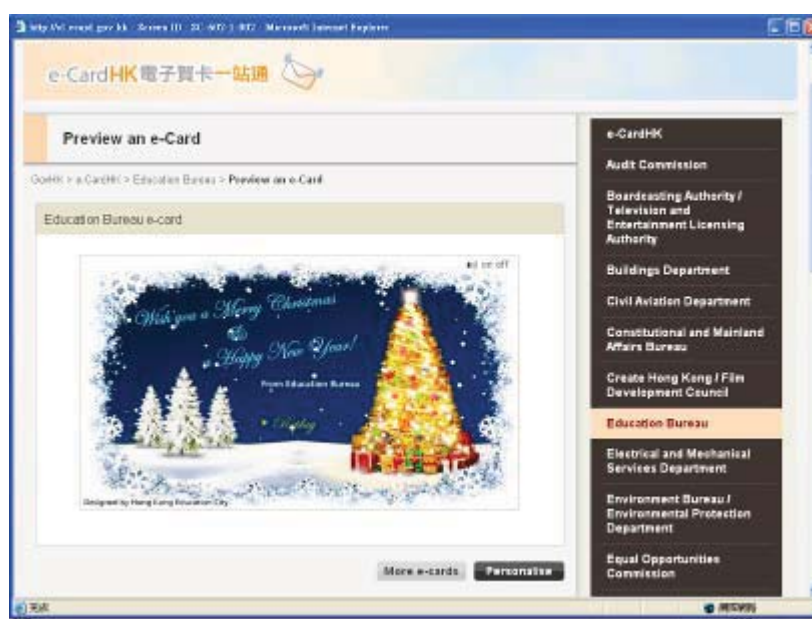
http://ecard.gov.hk - Screen ID : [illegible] - Microsoft Internet Explorer

e-CardHK 電子賀卡一站通

Preview an e-Card

GovHK > e-CardHK > Education Bureau > Preview an e-Card

Education Bureau e-card

on off

Wish you a Merry Christmas & a Happy New Year!

From Education Bureau

Replay

Designed by Hong Kong Education City

More e-cards Personalise

e-CardHK
Audit Commission
Broadcasting Authority / Television and Entertainment Licensing Authority
Buildings Department
Civil Aviation Department
Constitutional and Mainland Affairs Bureau
Create Hong Kong / Film Development Council
Education Bureau
Electrical and Mechanical Services Department
Environment Bureau / Environmental Protection Department
Equal Opportunities Commission

完成